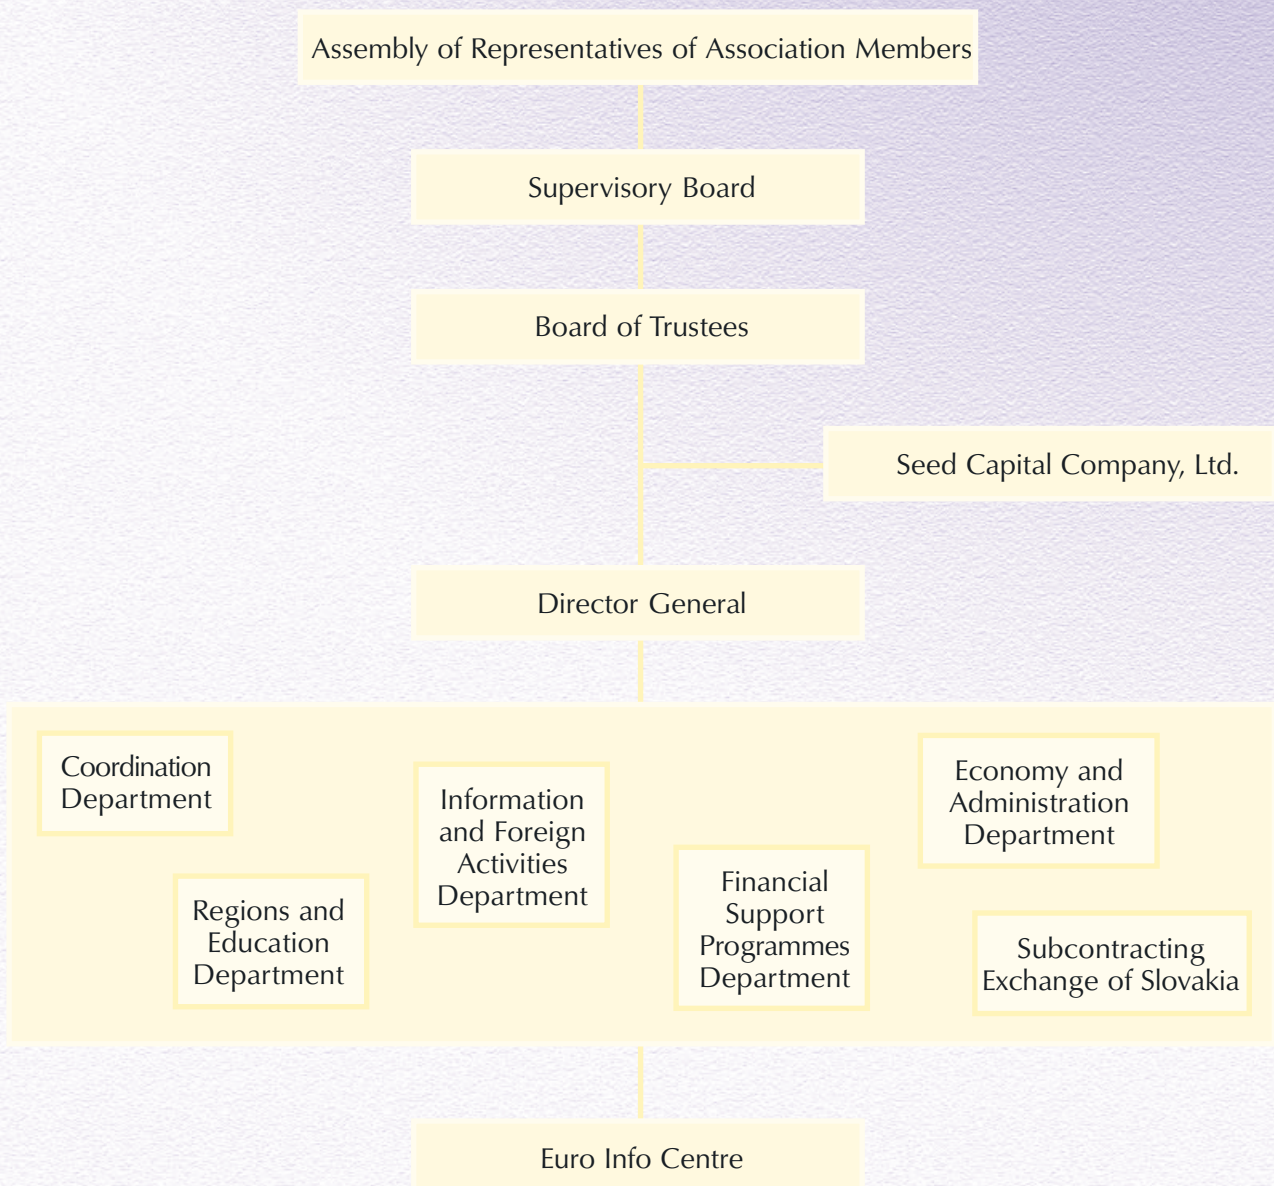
Assembly of Representatives of Association Members

Supervisory Board

Board of Trustees

Seed Capital Company, Ltd.

Director General

Coordination Department

Regions and Education Department

Information and Foreign Activities Department

Financial Support Programmes Department

Economy and Administration Department

Subcontracting Exchange of Slovakia

Euro Info Centre